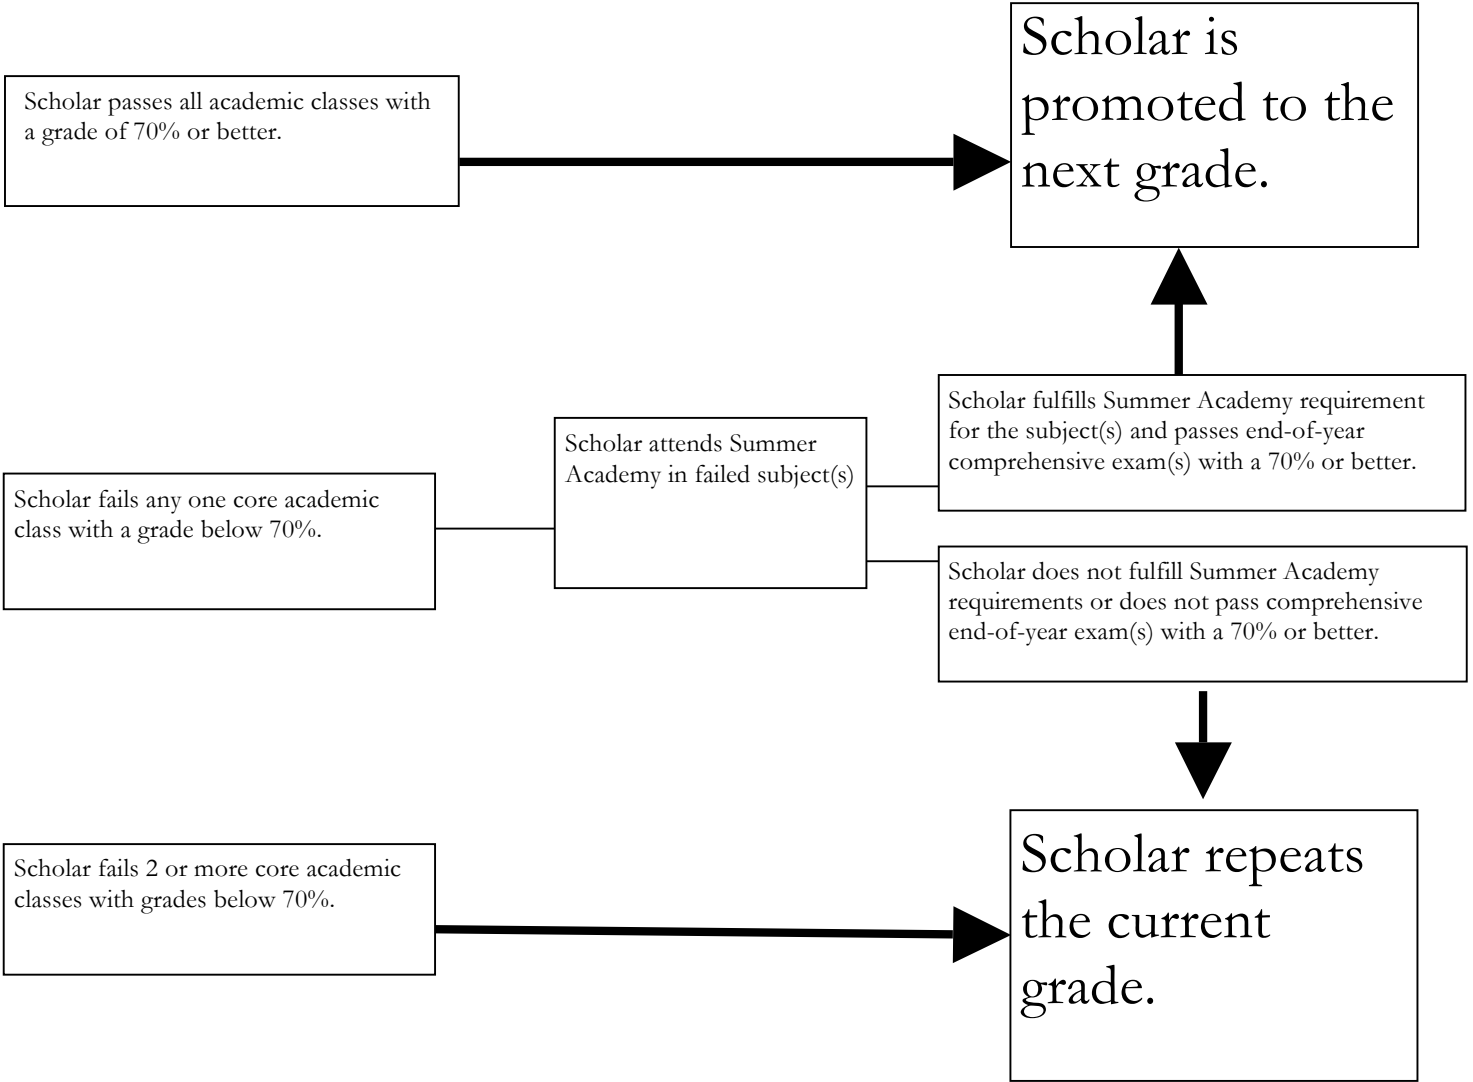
Scholar passes all academic classes with a grade of 70% or better.

Scholar is promoted to the next grade.

Scholar fails any one core academic class with a grade below 70%.

Scholar attends Summer Academy in failed subject(s)

Scholar fulfills Summer Academy requirement for the subject(s) and passes end-of-year comprehensive exam(s) with a 70% or better.

Scholar does not fulfill Summer Academy requirements or does not pass comprehensive end-of-year exam(s) with a 70% or better.

Scholar fails 2 or more core academic classes with grades below 70%.

Scholar repeats the current grade.